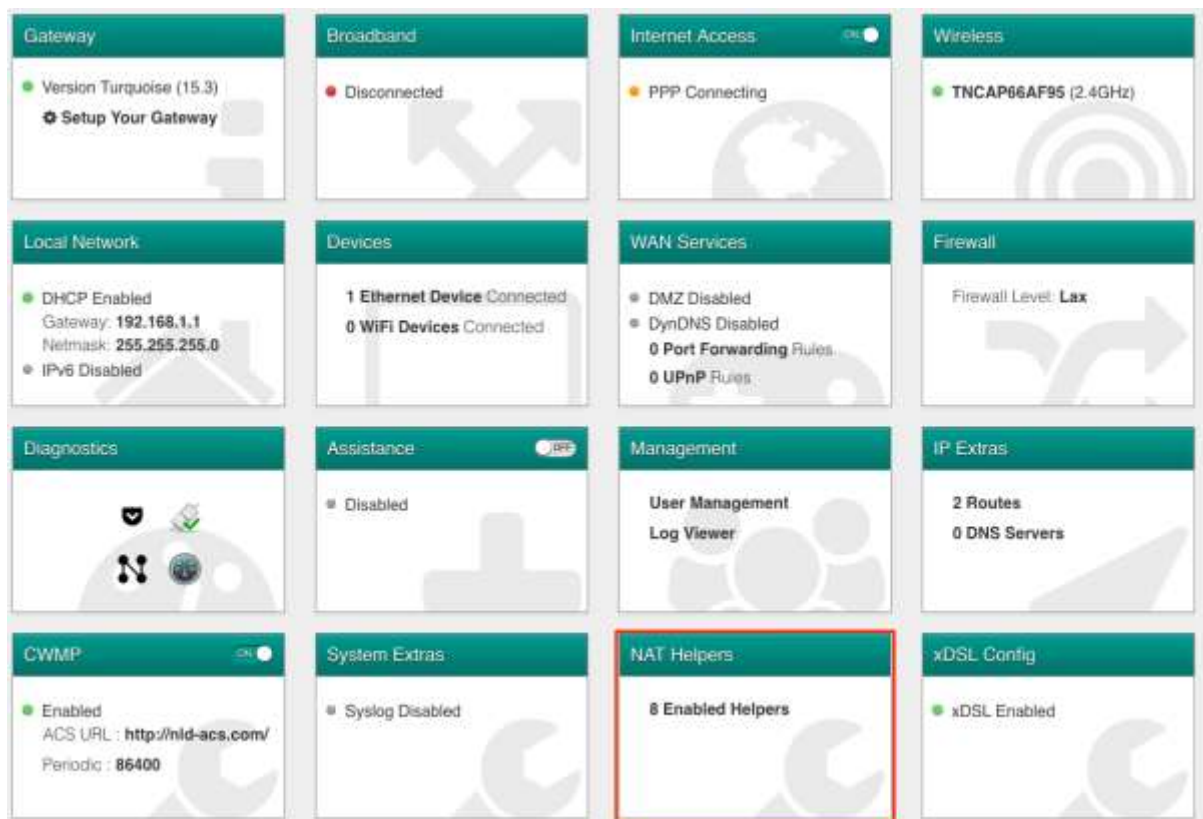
Gateway

Version Turquoise (15.3)
Setup Your Gateway

Broadband

Disconnected

Internet Access ON

PPP Connecting

Wireless

TNCAP66AF95 (2.4GHz)

Local Network

DHCP Enabled
Gateway: 192.168.1.1
Netmask: 255.255.255.0
IPv6 Disabled

Devices

1 Ethernet Device Connected
0 WiFi Devices Connected

WAN Services

DMZ Disabled
DynDNS Disabled
0 Port Forwarding Rules
0 UPnP Rules

Firewall

Firewall Level: Lax

Diagnostics

Assistance OFF

Disabled

Management

User Management
Log Viewer

IP Extras

2 Routes
0 DNS Servers

CWMP ON

Enabled
ACS URL : http://nld-acs.com/
Periodic : 86400

System Extras

Syslog Disabled

NAT Helpers

8 Enabled Helpers

xDSL Config

xDSL Enabled